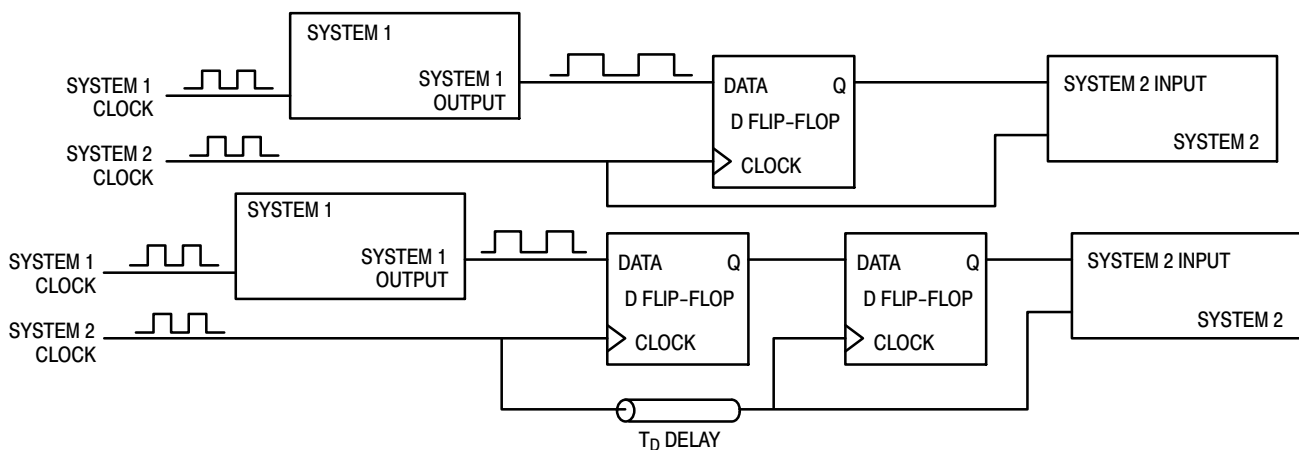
SYSTEM 1

SYSTEM 1 CLOCK

SYSTEM 1 OUTPUT

DATA

Q

D FLIP-FLOP

CLOCK

SYSTEM 2 INPUT

SYSTEM 2

SYSTEM 2 CLOCK

SYSTEM 1

SYSTEM 1 CLOCK

SYSTEM 1 OUTPUT

DATA

Q

D FLIP-FLOP

CLOCK

DATA

Q

D FLIP-FLOP

CLOCK

SYSTEM 2 INPUT

SYSTEM 2

SYSTEM 2 CLOCK

$T_D$ DELAY